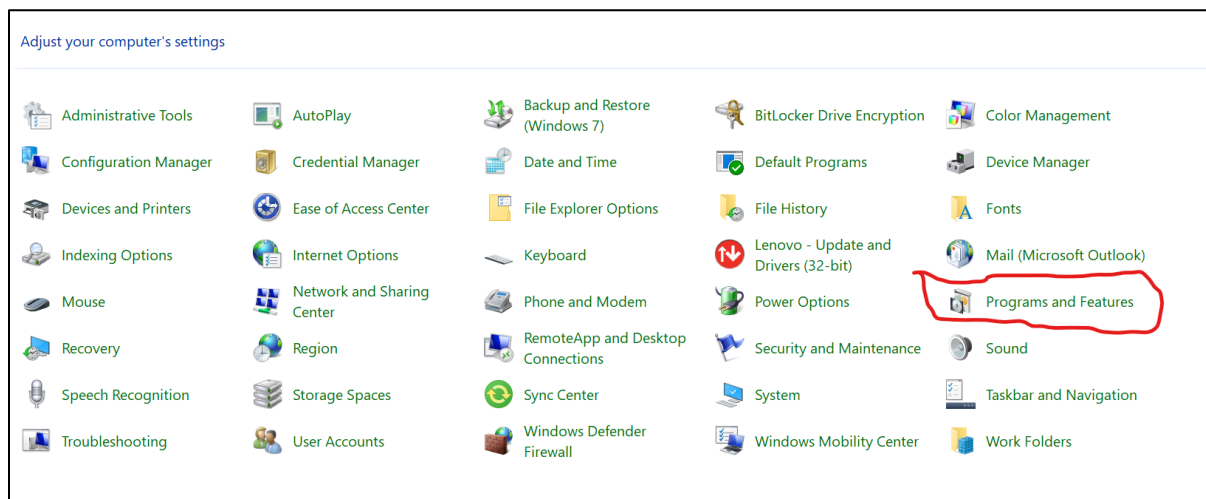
Adjust your computer's settings

Administrative Tools
AutoPlay
Backup and Restore (Windows 7)
BitLocker Drive Encryption
Color Management

Configuration Manager
Credential Manager
Date and Time
Default Programs
Device Manager

Devices and Printers
Ease of Access Center
File Explorer Options
File History
Fonts

Indexing Options
Internet Options
Keyboard
Lenovo - Update and Drivers (32-bit)
Mail (Microsoft Outlook)

Mouse
Network and Sharing Center
Phone and Modem
Power Options
Programs and Features

Recovery
Region
RemoteApp and Desktop Connections
Security and Maintenance
Sound

Speech Recognition
Storage Spaces
Sync Center
System
Taskbar and Navigation

Troubleshooting
User Accounts
Windows Defender Firewall
Windows Mobility Center
Work Folders